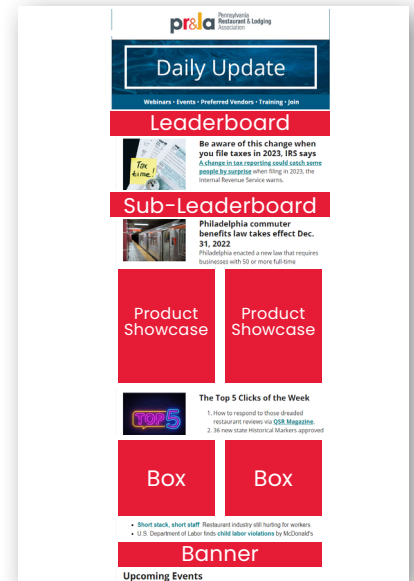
pr&la Pennsylvania Restaurant & Lodging Association

Daily Update

Webinars • Events • Preferred Vendors • Training • Join

Leaderboard

Tax time!

Be aware of this change when you file taxes in 2023, IRS says

A change in tax reporting could catch some people by surprise when filing in 2023, the Internal Revenue Service warns.

Sub-Leaderboard

Philadelphia commuter benefits law takes effect Dec. 31, 2022

Philadelphia enacted a new law that requires businesses with 50 or more full-time

Product Showcase

Product Showcase

TOP 5

The Top 5 Clicks of the Week

1. How to respond to those dreaded restaurant reviews via QSR Magazine.
2. 36 new state Historical Markers approved

Box

Box

• Short stack, short staff Restaurant industry still hurting for workers
• U.S. Department of Labor finds child labor violations by McDonald's

Banner

Upcoming Events